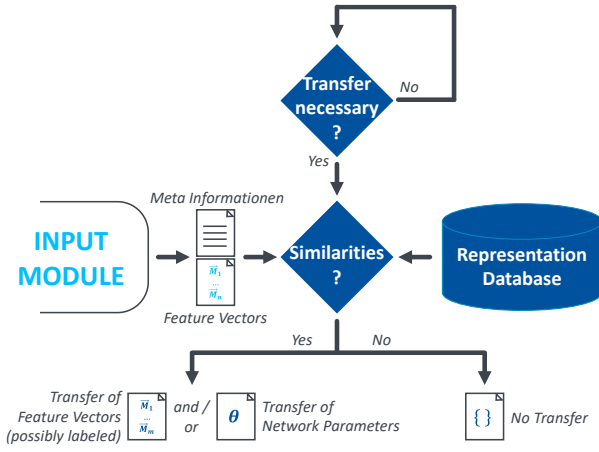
Transfer necessary ?

No

Yes

Meta Informationen

INPUT MODULE

$\vec{M}_1$ ... $\vec{M}_n$

Feature Vectors

Similarities ?

Representation Database

Yes

No

Transfer of Feature Vectors (possibly labeled)

$\vec{M}_1$ ... $\vec{M}_m$

and / or

$\theta$

Transfer of Network Parameters

{ }

No Transfer